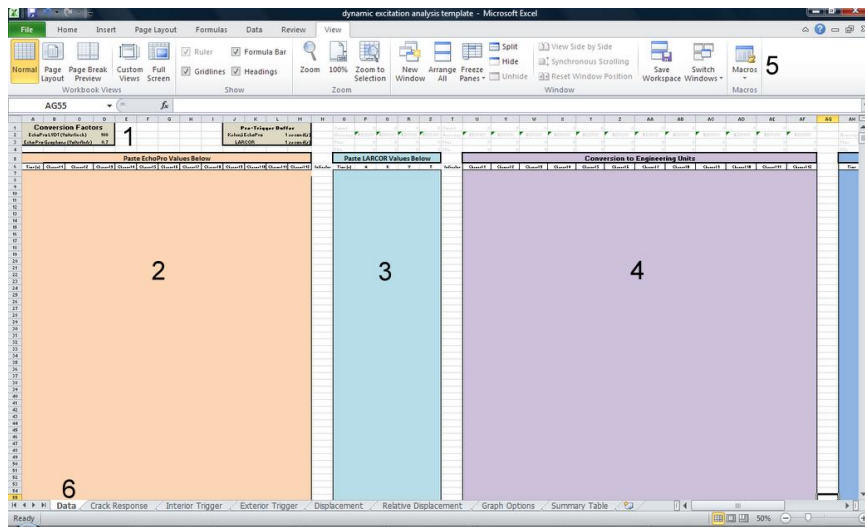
dynamic excitation analysis template - Microsoft Excel

File | Home | Insert | Page Layout | Formulas | Data | Review | View

Normal | Page Layout | Page Break Preview | Custom Views | Full Screen
Workbook Views

Ruler | Formula Bar | Gridlines | Headings
Show

Zoom | 100% | Zoom to Selection
Zoom

New Window | Arrange All | Freeze Panes | Split | Hide | Unhide | View Side by Side | Synchronous Scrolling | Reset Window Position | Save Workspace | Switch Windows
Window

Macros
Macros

5

AG55

Conversion Factors
EchoPro LVDT (Volts/Inch) 180
EchoPro Geophone (Volts/in/s) 6.7

1

Pre-Trigger Buffer
Echo EchoPro
LARCOR

Paste EchoPro Values Below

Paste LARCOR Values Below

Conversion to Engineering Units

2

3

4

6

Data | Crack Response | Interior Trigger | Exterior Trigger | Displacement | Relative Displacement | Graph Options | Summary Table

Ready

50%